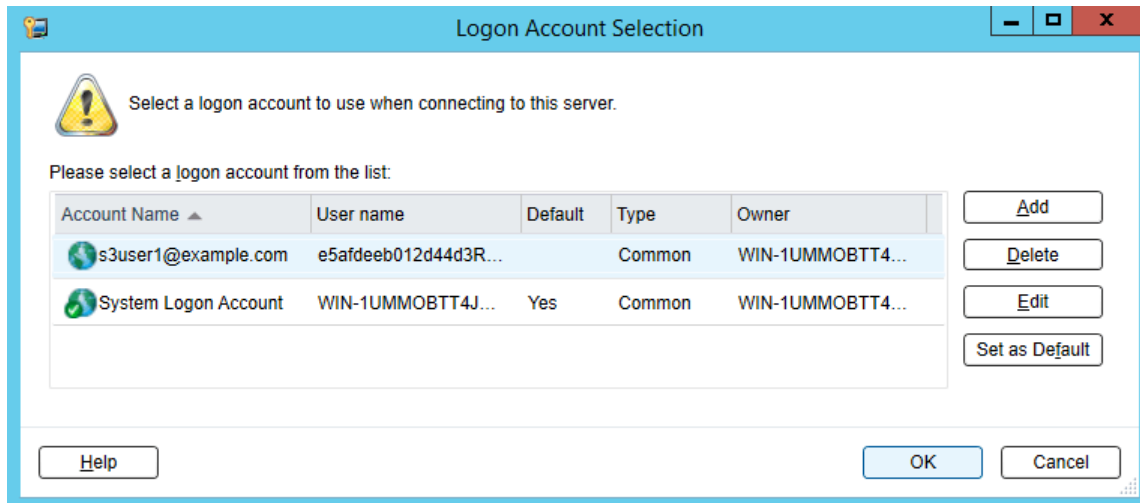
Logon Account Selection

Select a logon account to use when connecting to this server.

Please select a logon account from the list:

| Account Name | User name | Default | Type | Owner |
|---|---|---|---|---|
| s3user1@example.com | e5afdeeb012d44d3R... | | Common | WIN-1UMMOBTT4... |
| System Logon Account | WIN-1UMMOBTT4J... | Yes | Common | WIN-1UMMOBTT4... |

Add
Delete
Edit
Set as Default

Help
OK
Cancel